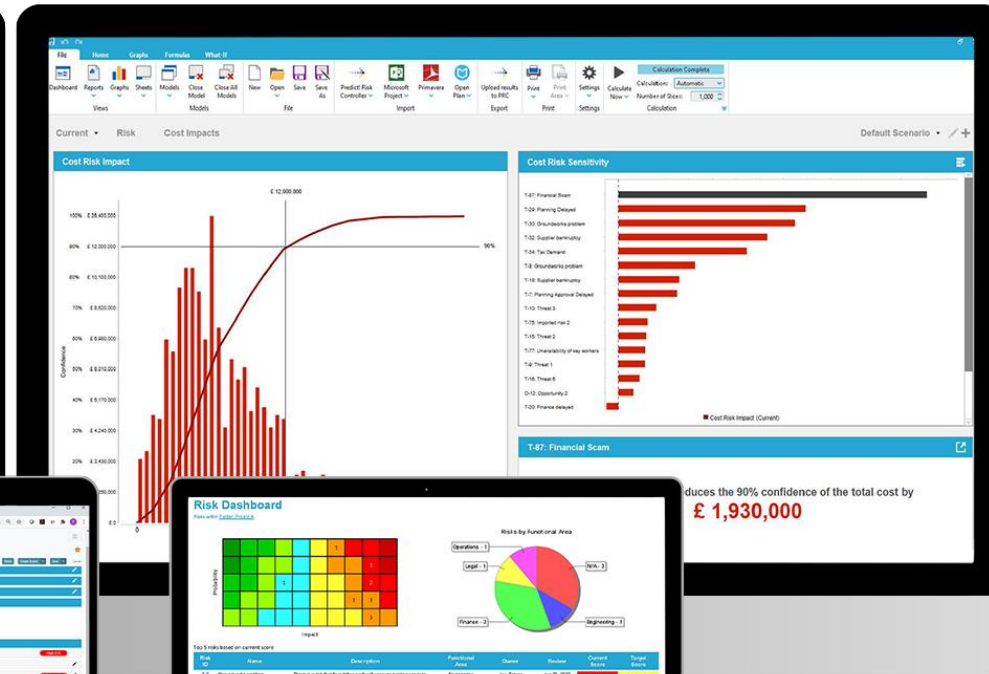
File Home Graphs Formulas What-If

Dashboard Reports Graphs Sheets Models Close Model Close All Models New Open Save Save As Predict Risk Controller Microsoft Project Primavera Open Plan Upload results to PRC Print Print Area Settings Calculate Now

Calculation Complete
Calculation: Automatic
Number of Slices: 1,000

Views Models File Import Export Print Settings Calculation

Current Risk Cost Impacts Default Scenario

Cost Risk Impact

£ 12,000,000

100% £ 35,400,000
90% £ 12,000,000
80% £ 10,100,000
70% £ 8,620,000
60% £ 6,660,000
50% £ 6,010,000
40% £ 5,170,000
30% £ 4,240,000
20% £ 3,400,000
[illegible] 250,000
£ 0

Confidence

90%

0

Cost Risk Sensitivity

T-87: Financial Scam
T-29: Planning Delayed
T-30: Groundworks problem
T-32: Supplier bankruptcy
T-34: Tax Demand
T-8: Groundworks problem
T-18: Supplier bankruptcy
T-7: Planning Approval Delayed
T-10: Threat 3
T-75: Imported risk 2
T-15: Threat 2
T-77: Unavailability of key workers
T-9: Threat 1
T-14: Threat 6
O-12: Opportunity 2
T-20: Finance delayed

Cost Risk Impact (Current)

T-87: Financial Scam

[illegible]duces the 90% confidence of the total cost by
£ 1,930,000

Risk Dashboard
Risks within: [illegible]

Probability
Impact

3
1
2
1
3

Risks by Functional Area

Operations - 1
Legal - 1
N/A - 3
Finance - 2
Engineering - 1

Top 5 risks based on current score

| Risk ID | Name | Description | Functional Area | Owner | Review | Current Score | Target Score |
|---|---|---|---|---|---|---|---|